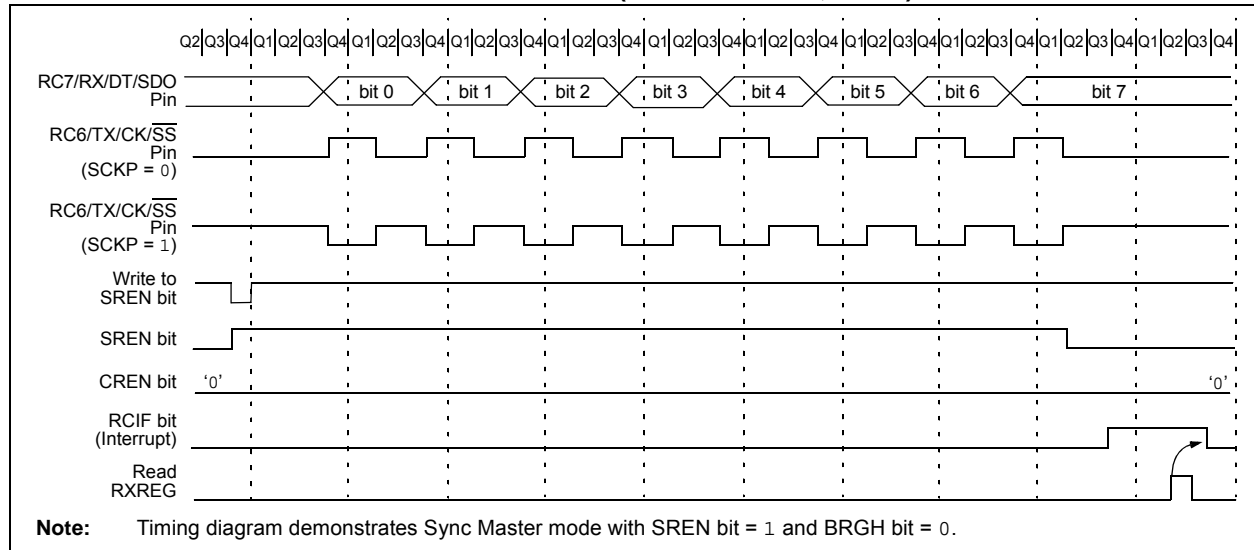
Q2 Q3 Q4 Q1 Q2 Q3 Q4 Q1 Q2 Q3 Q4 Q1 Q2 Q3 Q4 Q1 Q2 Q3 Q4 Q1 Q2 Q3 Q4 Q1 Q2 Q3 Q4 Q1 Q2 Q3 Q4 Q1 Q2 Q3 Q4 Q1 Q2 Q3 Q4 Q1 Q2 Q3 Q4

RC7/RX/DT/SDO Pin

bit 0 bit 1 bit 2 bit 3 bit 4 bit 5 bit 6 bit 7

RC6/TX/CK/$\overline{SS}$ Pin (SCKP = 0)

RC6/TX/CK/$\overline{SS}$ Pin (SCKP = 1)

Write to SREN bit

SREN bit

CREN bit '0' '0'

RCIF bit (Interrupt)

Read RXREG

Note: Timing diagram demonstrates Sync Master mode with SREN bit = 1 and BRGH bit = 0.